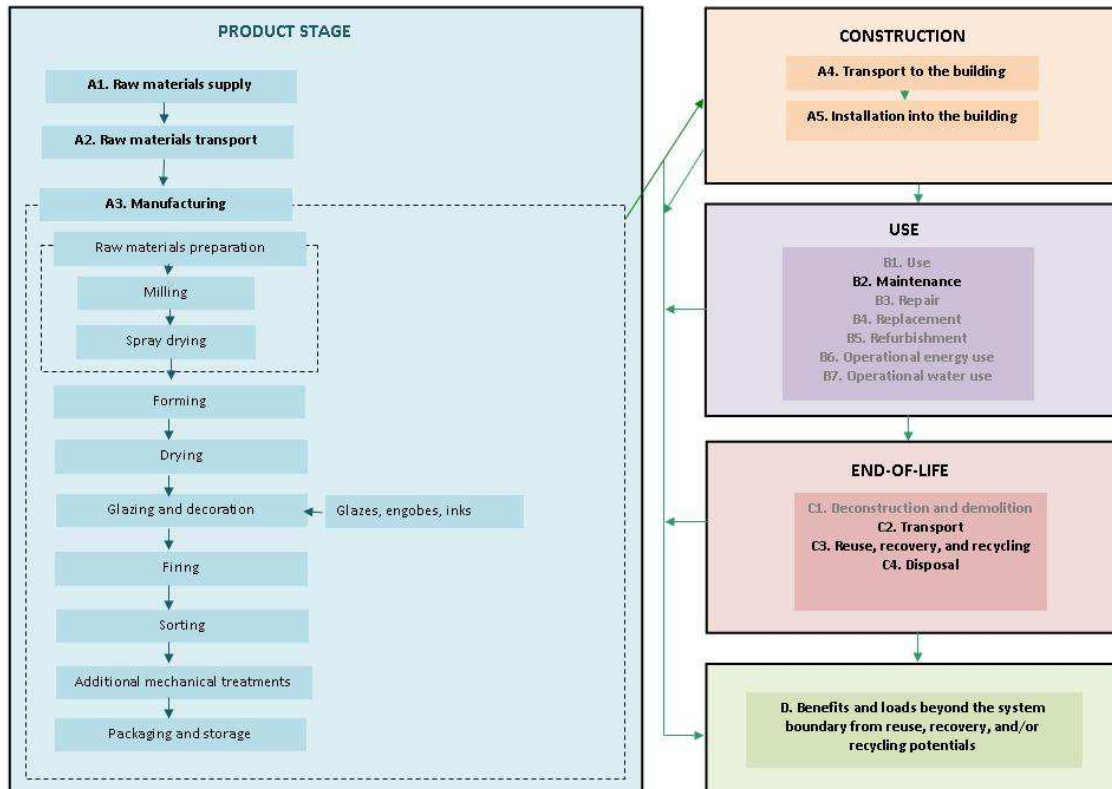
PRODUCT STAGE

A1. Raw materials supply

A2. Raw materials transport

A3. Manufacturing

Raw materials preparation

Milling

Spray drying

Forming

Drying

Glazing and decoration

Glazes, engobes, inks

Firing

Sorting

Additional mechanical treatments

Packaging and storage

CONSTRUCTION

A4. Transport to the building

A5. Installation into the building

USE

B1. Use
B2. Maintenance
B3. Repair
B4. Replacement
B5. Refurbishment
B6. Operational energy use
B7. Operational water use

END-OF-LIFE

C1. Deconstruction and demolition
C2. Transport
C3. Reuse, recovery, and recycling
C4. Disposal

D. Benefits and loads beyond the system boundary from reuse, recovery, and/or recycling potentials